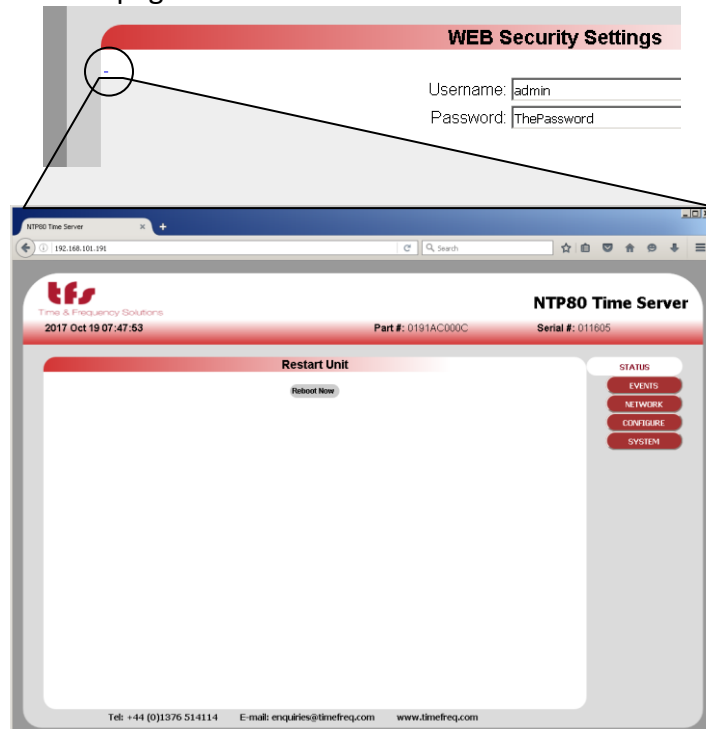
WEB Security Settings

Username: admin
Password: ThePassword

NTP80 Time Server ×

192.168.101.191

Search

tfs
Time & Frequency Solutions

NTP80 Time Server

2017 Oct 19 07:47:53
Part #: 0191AC000C
Serial #: 011605

Restart Unit

Reboot Now

STATUS
EVENTS
NETWORK
CONFIGURE
SYSTEM

Tel: +44 (0)1376 514114 E-mail: enquiries@timefreq.com www.timefreq.com